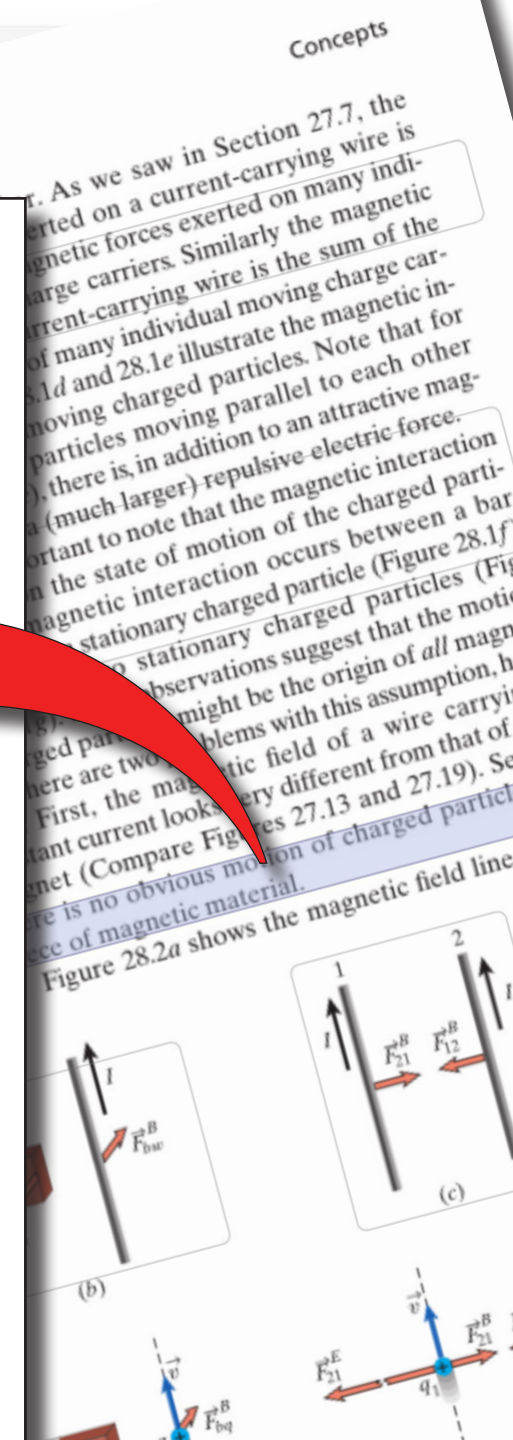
Concepts

r. As we saw in Section 27.7, the erted on a current-carrying wire is gnetic forces exerted on many indiarge carriers. Similarly the magnetic rrent-carrying wire is the sum of the of many individual moving charge car.1$d$ and 28.1$e$ illustrate the magnetic inmoving charged particles. Note that for particles moving parallel to each other ), there is, in addition to an attractive maga (much larger) repulsive electric force. ortant to note that the magnetic interaction n the state of motion of the charged partimagnetic interaction occurs between a bar stationary charged particle (Figure 28.1$f$ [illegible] stationary charged particles (Fig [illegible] observations suggest that the motio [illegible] might be the origin of all magn rged pa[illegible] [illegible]blems with this assumption, h here are two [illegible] First, the mag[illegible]tic field of a wire carryi tant current looks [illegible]ery different from that of net (Compare Fig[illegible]es 27.13 and 27.19). Se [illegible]e is no obvious mo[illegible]on of charged partic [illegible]ece of magnetic material.

Figure 28.2$a$ shows the magnetic field line

$I$

$\vec{F}^B_{bw}$

(b)

1

2

$I$

$I$

$\vec{F}^B_{21}$

$\vec{F}^B_{12}$

(c)

$\vec{v}$

$\vec{F}^B_{bq}$

$\vec{v}$

$\vec{F}^E_{21}$

$\vec{F}^B_{21}$

$q_1$